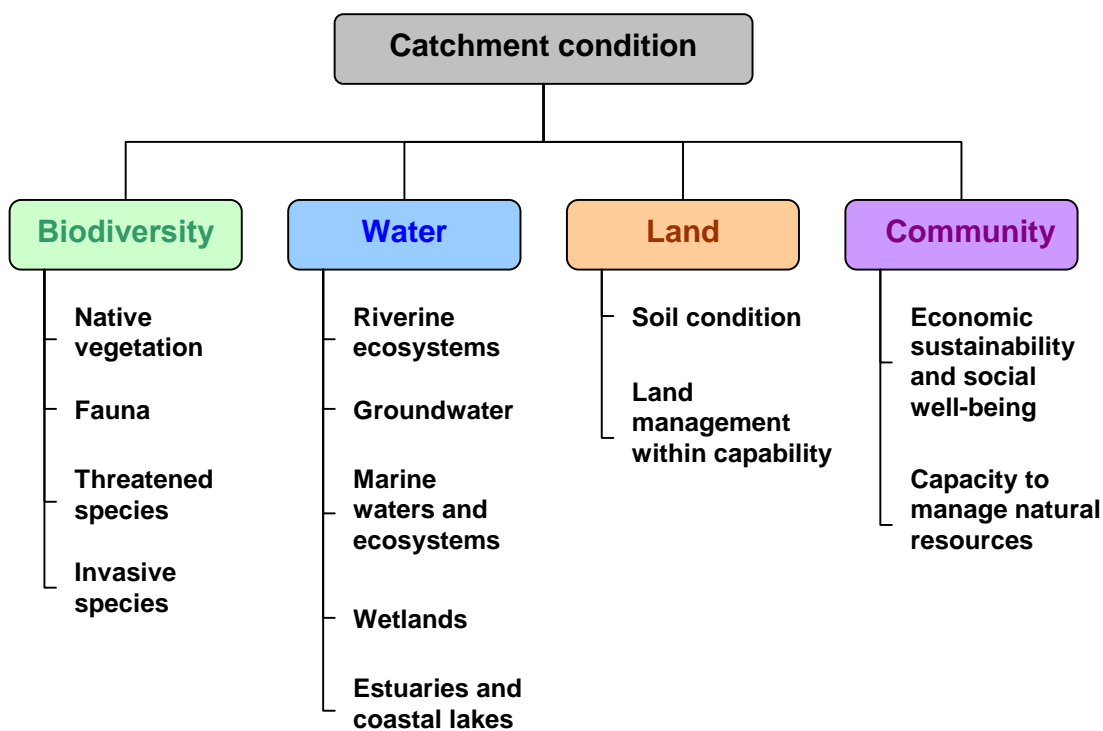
Catchment condition

Biodiversity

Native vegetation

Fauna

Threatened species

Invasive species

Water

Riverine ecosystems

Groundwater

Marine waters and ecosystems

Wetlands

Estuaries and coastal lakes

Land

Soil condition

Land management within capability

Community

Economic sustainability and social well-being

Capacity to manage natural resources